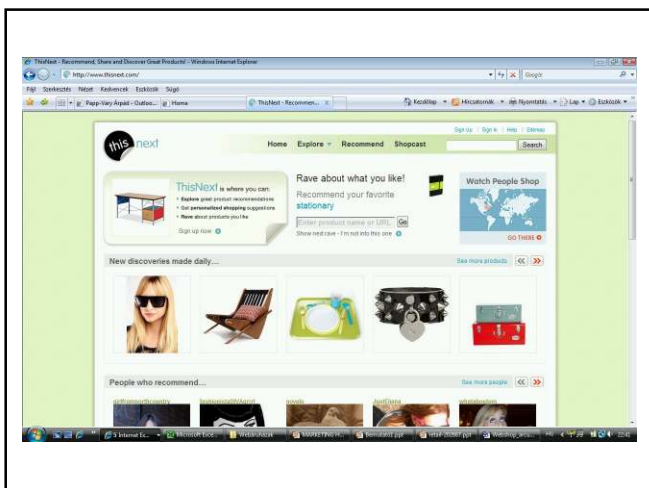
ThisNext - Recommend, Share and Discover Great Products! - Windows Internet Explorer

http://www.thisnext.com/

Fájl Szerkesztés Nézet Kedvencek Eszközök Súgó

Papp-Váry Árpád - Outloo... | Home | ThisNext - Recommen...

Kezdőlap | Hírcsatornák | Nyomtatás | Lap | Eszközök

Sign Up | Sign In | Help | Sitemap

this next

Home Explore Recommend Shopcast Search

ThisNext is where you can:
• Explore great product recommendations
• Get personalized shopping suggestions
• Rave about products you like

Sign up now

Rave about what you like!
Recommend your favorite stationary

Enter product name or URL Go
Show next rave - I'm not into this one

Watch People Shop

GO THERE

New discoveries made daily...

See more products

People who recommend...

See more people

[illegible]